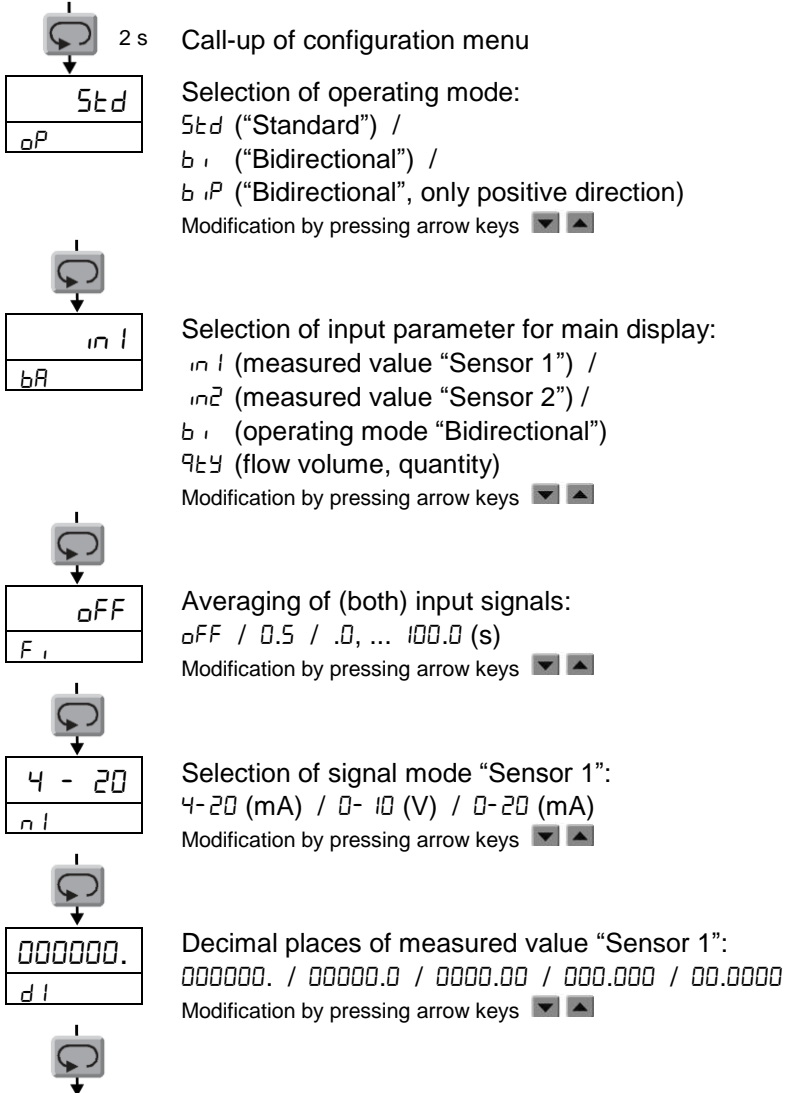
2 s Call-up of configuration menu

Std
oP

Selection of operating mode:
Std ("Standard") /
bi ("Bidirectional") /
biP ("Bidirectional", only positive direction)
Modification by pressing arrow keys

in1
bA

Selection of input parameter for main display:
in1 (measured value "Sensor 1") /
in2 (measured value "Sensor 2") /
bi (operating mode "Bidirectional")
qty (flow volume, quantity)
Modification by pressing arrow keys

oFF
Fi

Averaging of (both) input signals:
oFF / 0.5 / .0, ... 100.0 (s)
Modification by pressing arrow keys

4 - 20
n1

Selection of signal mode "Sensor 1":
4-20 (mA) / 0-10 (V) / 0-20 (mA)
Modification by pressing arrow keys

000000.
d1

Decimal places of measured value "Sensor 1":
000000. / 00000.0 / 0000.00 / 000.000 / 00.0000
Modification by pressing arrow keys